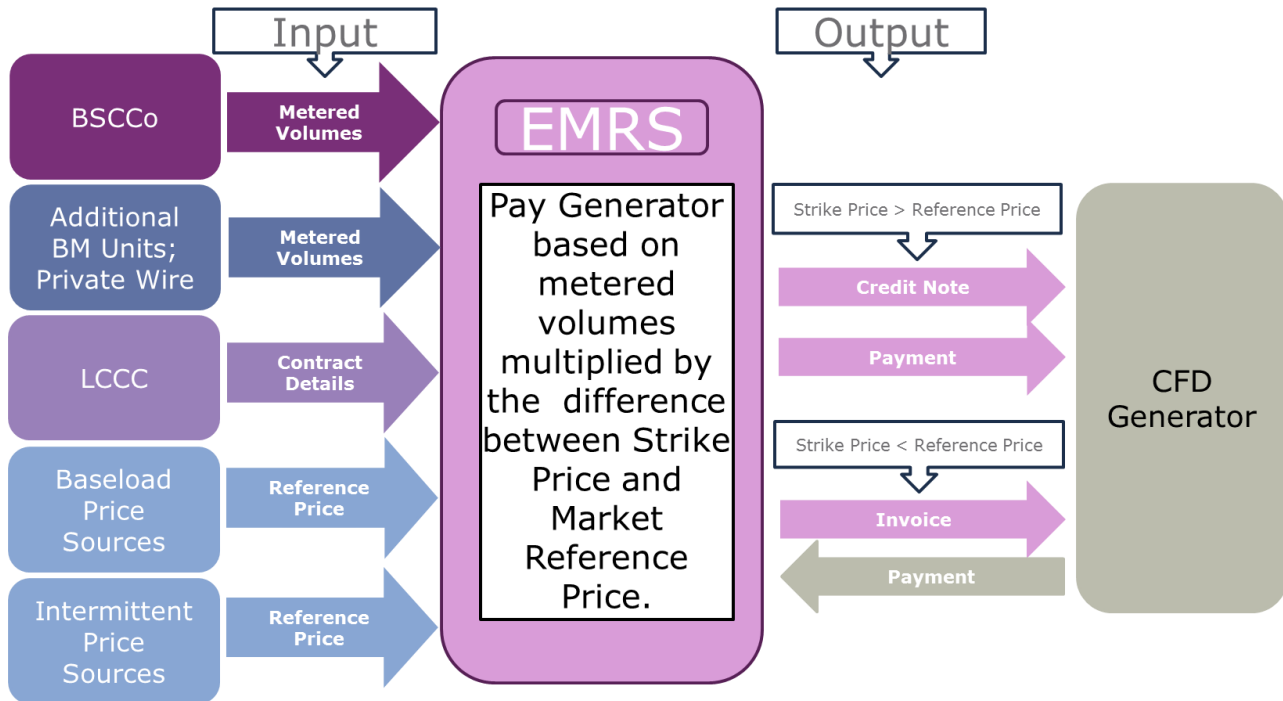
Input

Output

BSCCo

Metered Volumes

Additional BM Units; Private Wire

Metered Volumes

LCCC

Contract Details

Baseload Price Sources

Reference Price

Intermittent Price Sources

Reference Price

EMRS

Pay Generator based on metered volumes multiplied by the difference between Strike Price and Market Reference Price.

Strike Price > Reference Price

Credit Note

Payment

Strike Price < Reference Price

Invoice

Payment

CFD Generator